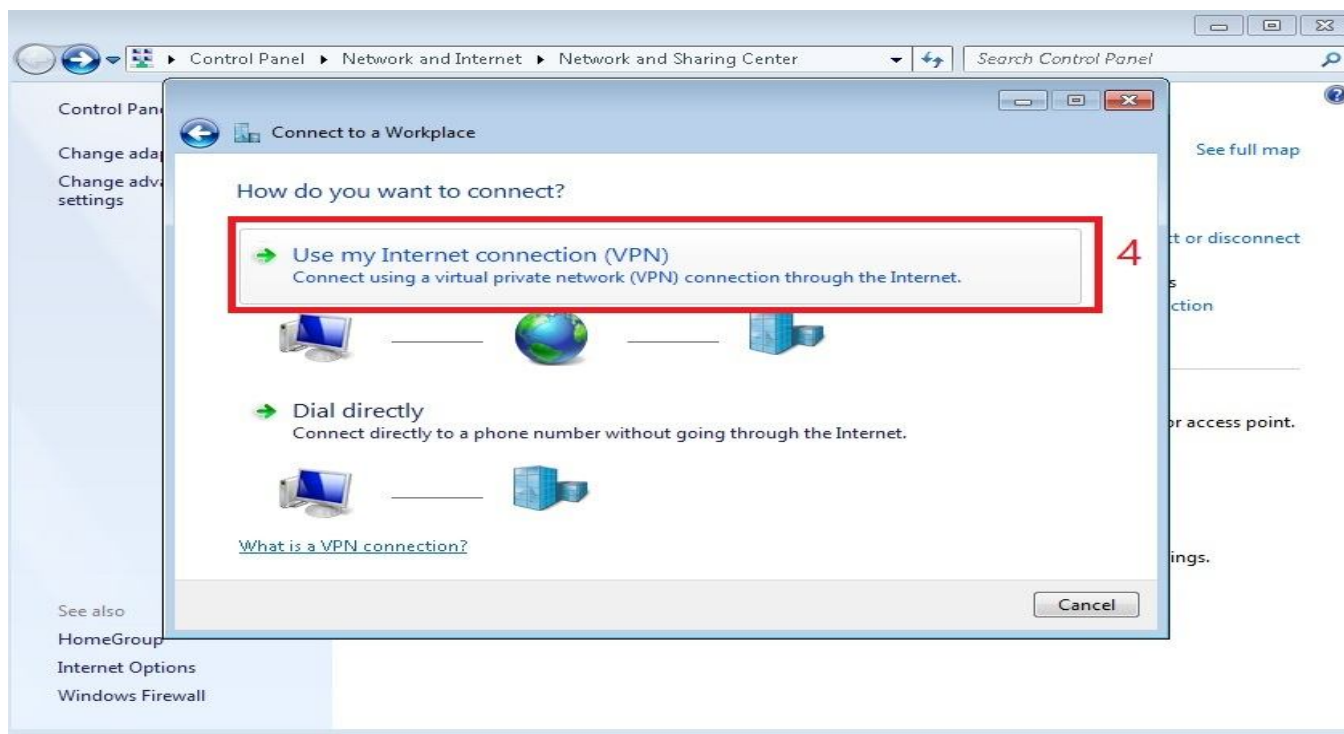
▸ Control Panel ▸ Network and Internet ▸ Network and Sharing Center

Search Control Panel

Control Pan

Change adap

Change adv settings

See full map

t or disconnect

s

ction

r access point.

ings.

See also

HomeGroup

Internet Options

Windows Firewall

Connect to a Workplace

How do you want to connect?

Use my Internet connection (VPN)
Connect using a virtual private network (VPN) connection through the Internet.

4

Dial directly
Connect directly to a phone number without going through the Internet.

What is a VPN connection?

Cancel